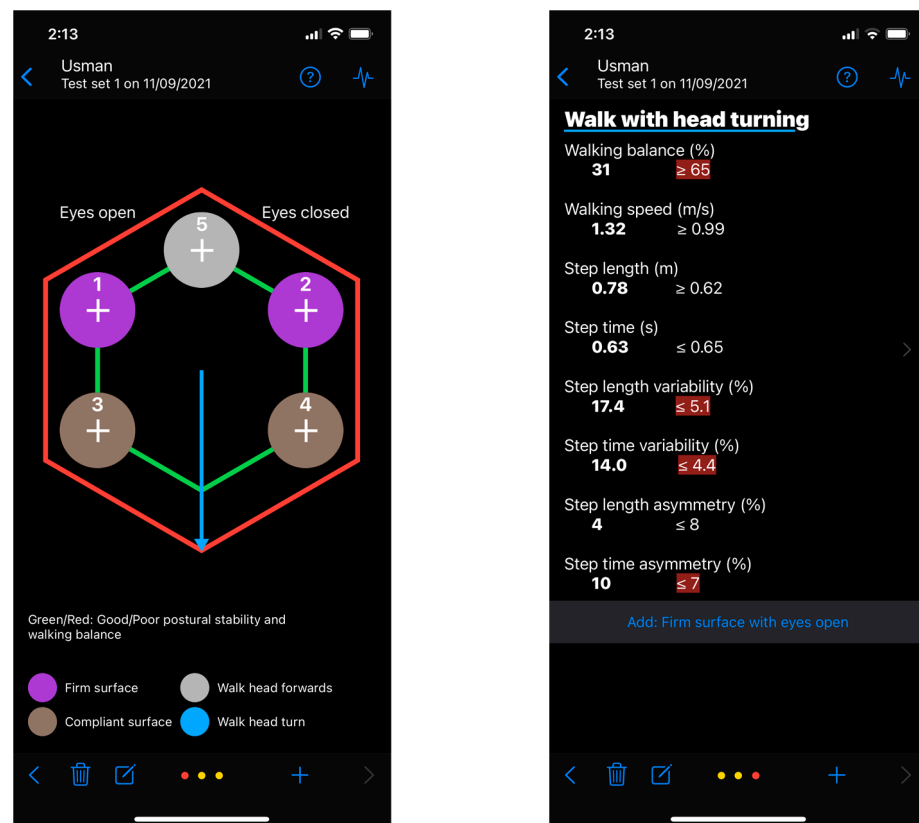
2:13

Usman
Test set 1 on 11/09/2021

Eyes open

Eyes closed

5
+

1
+

2
+

3
+

4
+

Green/Red: Good/Poor postural stability and walking balance

Firm surface

Walk head forwards

Compliant surface

Walk head turn

2:13

Usman
Test set 1 on 11/09/2021

Walk with head turning

Walking balance (%)
31 ≥ 65

Walking speed (m/s)
1.32 ≥ 0.99

Step length (m)
0.78 ≥ 0.62

Step time (s)
0.63 ≤ 0.65

Step length variability (%)
17.4 ≤ 5.1

Step time variability (%)
14.0 ≤ 4.4

Step length asymmetry (%)
4 ≤ 8

Step time asymmetry (%)
10 ≤ 7

Add: Firm surface with eyes open